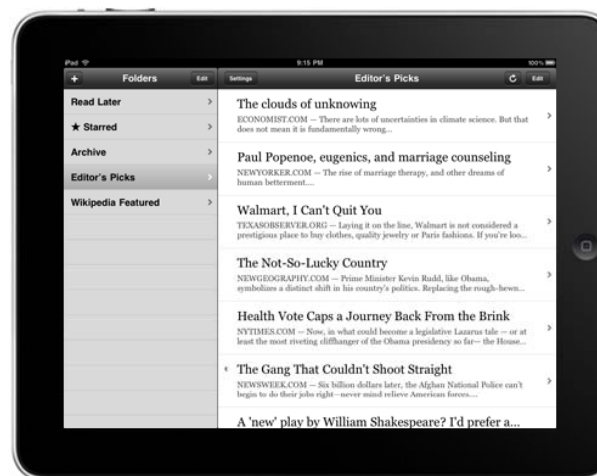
iPad

9:15 PM

100%

+

Folders

Edit

Settings

Editor's Picks

Edit

Read Later

★ Starred

Archive

Editor's Picks

Wikipedia Featured

The clouds of unknowing

ECONOMIST.COM — There are lots of uncertainties in climate science. But that does not mean it is fundamentally wrong...

Paul Popenoe, eugenics, and marriage counseling

NEWYORKER.COM — The rise of marriage therapy, and other dreams of human betterment....

Walmart, I Can't Quit You

TEXASOBSERVER.ORG — Laying it on the line, Walmart is not considered a prestigious place to buy clothes, quality jewelry or Paris fashions. If you're loo...

The Not-So-Lucky Country

NEWGEOGRAPHY.COM — Prime Minister Kevin Rudd, like Obama, symbolizes a distinct shift in his country's politics. Replacing the rough-hewn...

Health Vote Caps a Journey Back From the Brink

NYTIMES.COM — Now, in what could become a legislative Lazarus tale — or at least the most riveting cliffhanger of the Obama presidency so far— the House...

The Gang That Couldn't Shoot Straight

NEWSWEEK.COM — Six billion dollars later, the Afghan National Police can't begin to do their jobs right—never mind relieve American forces....

A 'new' play by William Shakespeare? I'd prefer a...